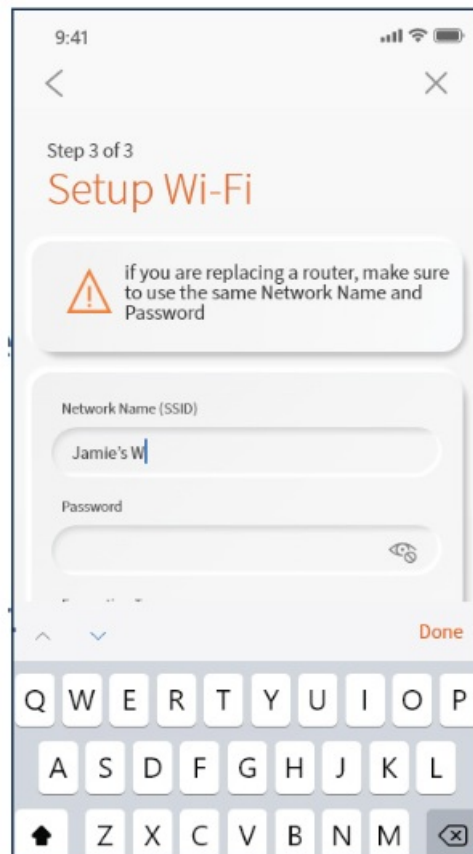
9:41

<

×

Step 3 of 3

Setup Wi-Fi

if you are replacing a router, make sure to use the same Network Name and Password

Network Name (SSID)

Jamie's W

Password

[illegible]

Done

Q W E R T Y U I O P

A S D F G H J K L

Z X C V B N M